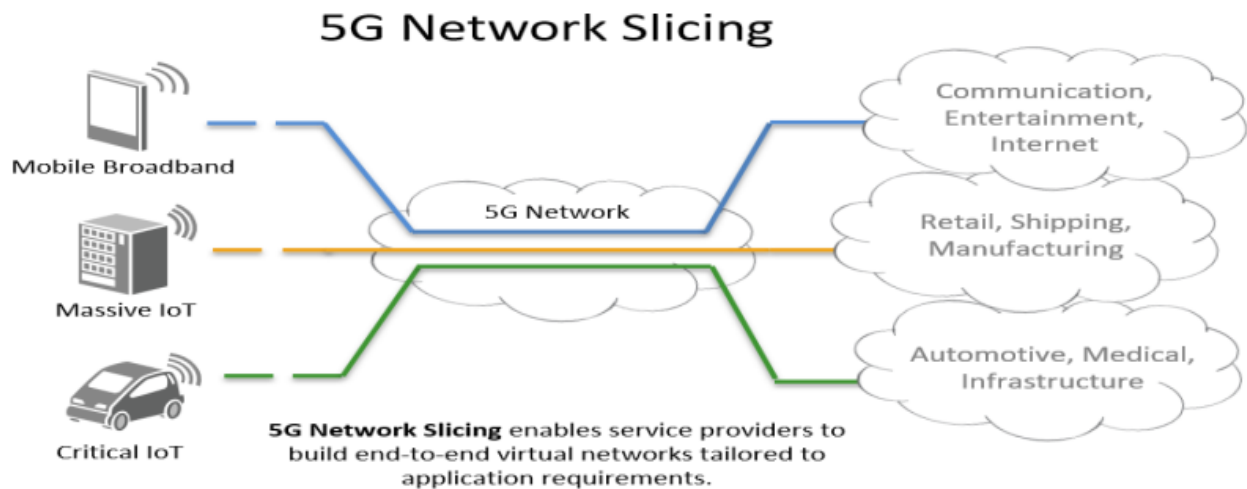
5G Network Slicing

Mobile Broadband

Massive IoT

Critical IoT

5G Network

Communication, Entertainment, Internet

Retail, Shipping, Manufacturing

Automotive, Medical, Infrastructure

**5G Network Slicing** enables service providers to build end-to-end virtual networks tailored to application requirements.